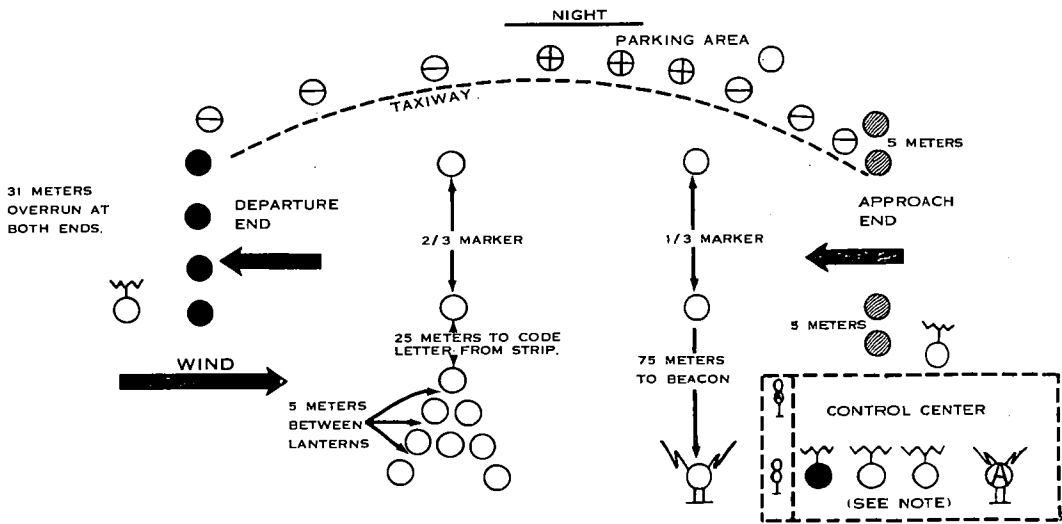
NIGHT

PARKING AREA

TAXIWAY

5 METERS

31 METERS OVERRUN AT BOTH ENDS.

DEPARTURE END

APPROACH END

2/3 MARKER

1/3 MARKER

25 METERS TO CODE LETTER FROM STRIP.

5 METERS

WIND

75 METERS TO BEACON

5 METERS BETWEEN LANTERNS

CONTROL CENTER

(SEE NOTE)

A